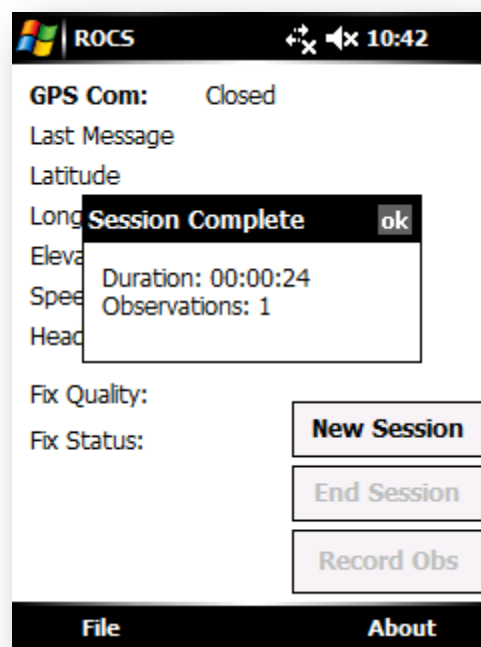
ROCS 10:42

GPS Com: Closed
Last Message
Latitude
Long
Eleva
Spee
Head

Session Complete ok
Duration: 00:00:24
Observations: 1

Fix Quality:
Fix Status:

New Session
End Session
Record Obs

File About